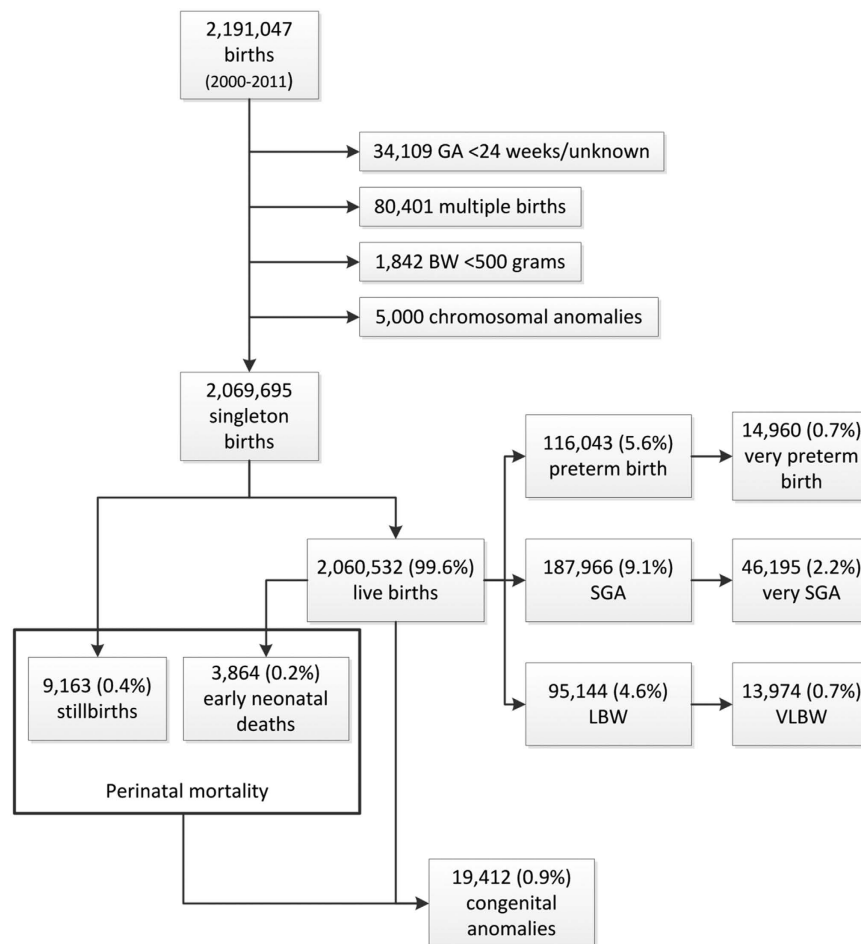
2,191,047 births (2000-2011)

34,109 GA <24 weeks/unknown

80,401 multiple births

1,842 BW <500 grams

5,000 chromosomal anomalies

2,069,695 singleton births

116,043 (5.6%) preterm birth

14,960 (0.7%) very preterm birth

2,060,532 (99.6%) live births

187,966 (9.1%) SGA

46,195 (2.2%) very SGA

9,163 (0.4%) stillbirths

3,864 (0.2%) early neonatal deaths

95,144 (4.6%) LBW

13,974 (0.7%) VLBW

Perinatal mortality

19,412 (0.9%) congenital anomalies